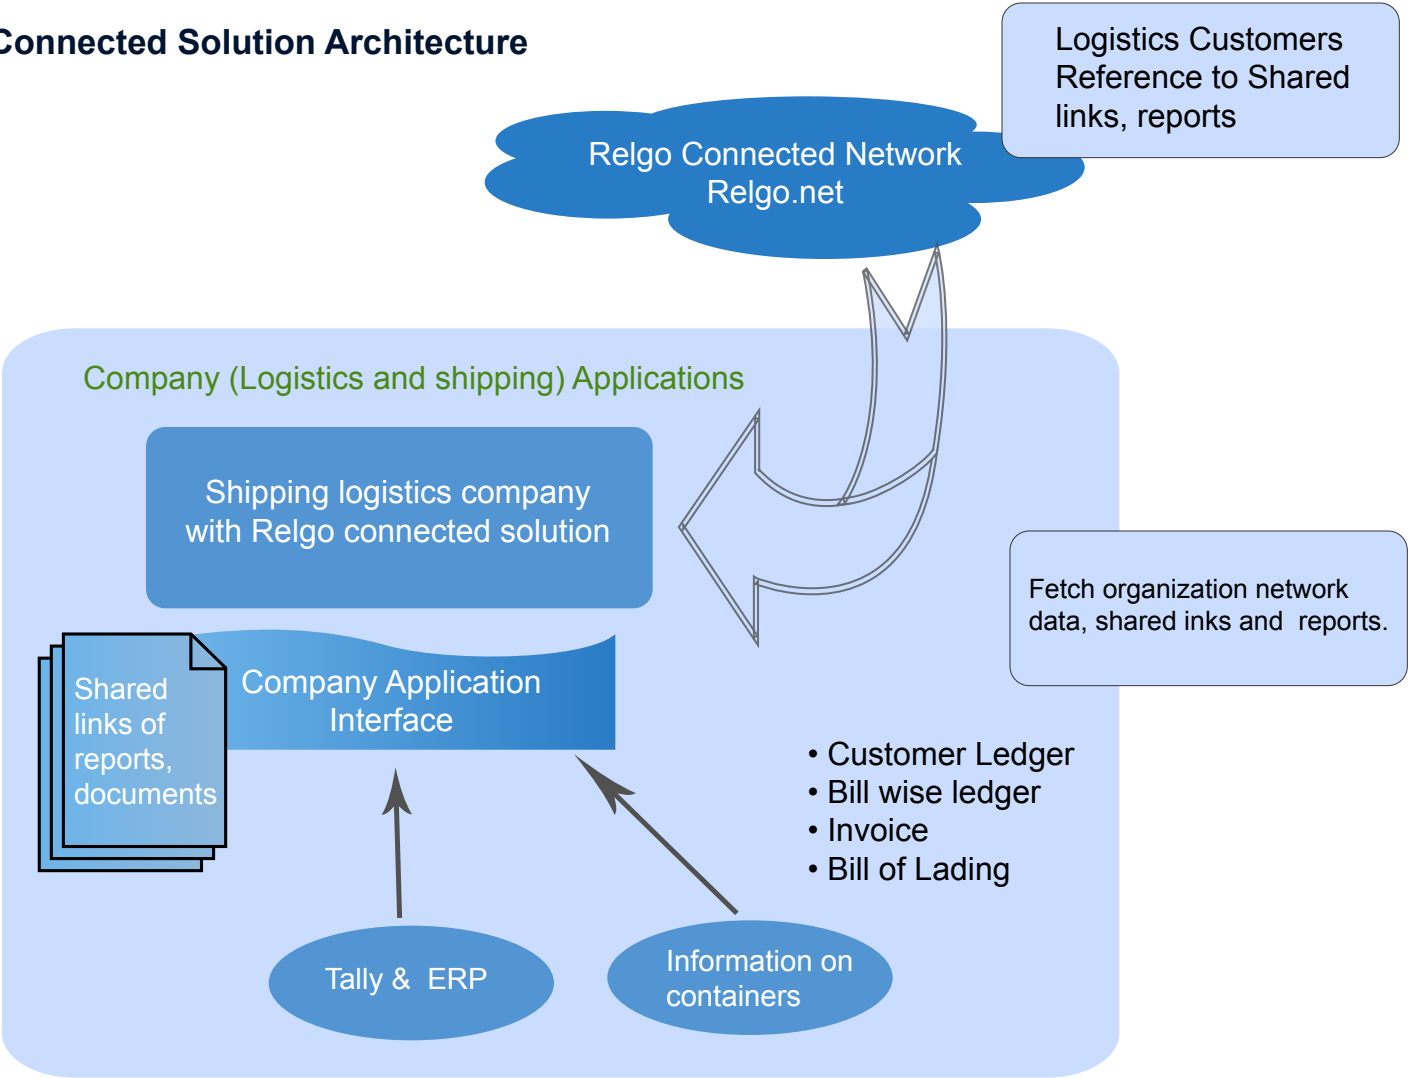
Connected Solution Architecture

Logistics Customers Reference to Shared links, reports

Relgo Connected Network
Relgo.net

Company (Logistics and shipping) Applications

Shipping logistics company with Relgo connected solution

Fetch organization network data, shared inks and reports.

Shared links of reports, documents

Company Application Interface

• Customer Ledger
• Bill wise ledger
• Invoice
• Bill of Lading

Tally & ERP

Information on containers